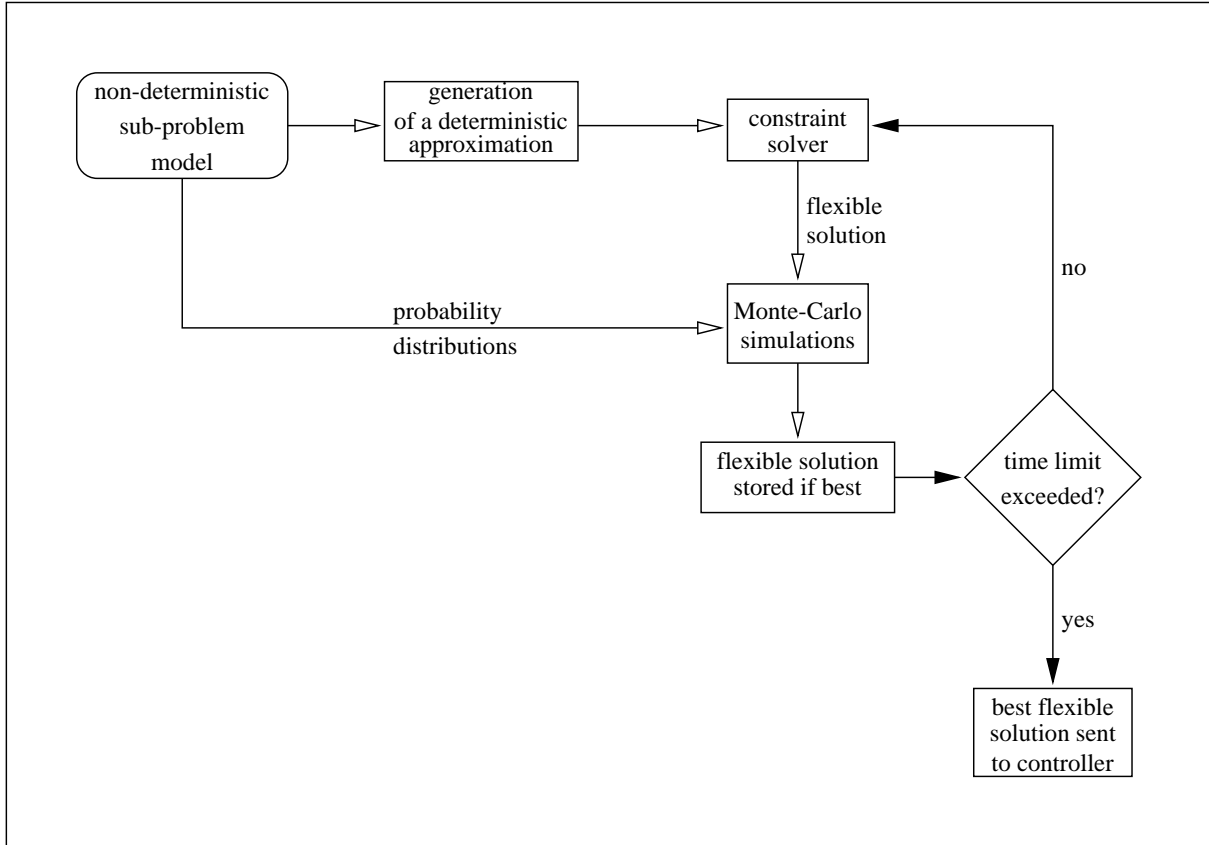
non-deterministic sub-problem model

generation of a deterministic approximation

constraint solver

flexible solution

no

probability distributions

Monte-Carlo simulations

flexible solution stored if best

time limit exceeded?

yes

best flexible solution sent to controller